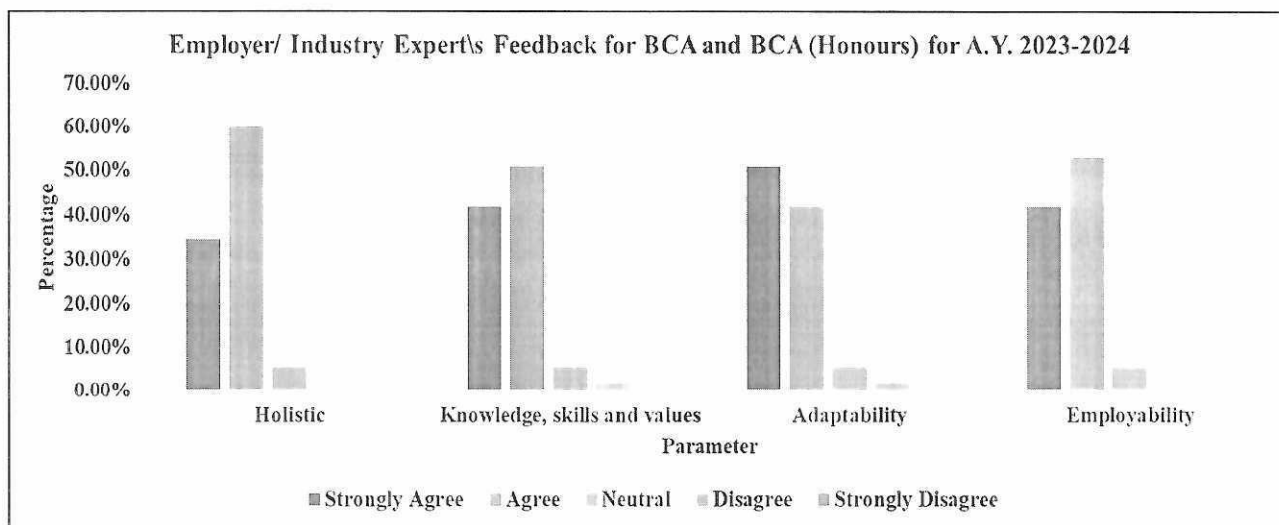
Employer/ Industry Expert\s Feedback for BCA and BCA (Honours) for A.Y. 2023-2024

70.00%
60.00%
50.00%
40.00%
30.00%
20.00%
10.00%
0.00%

Percentage

Holistic
Knowledge, skills and values
Adaptability
Employability

Parameter

Strongly Agree
Agree
Neutral
Disagree
Strongly Disagree